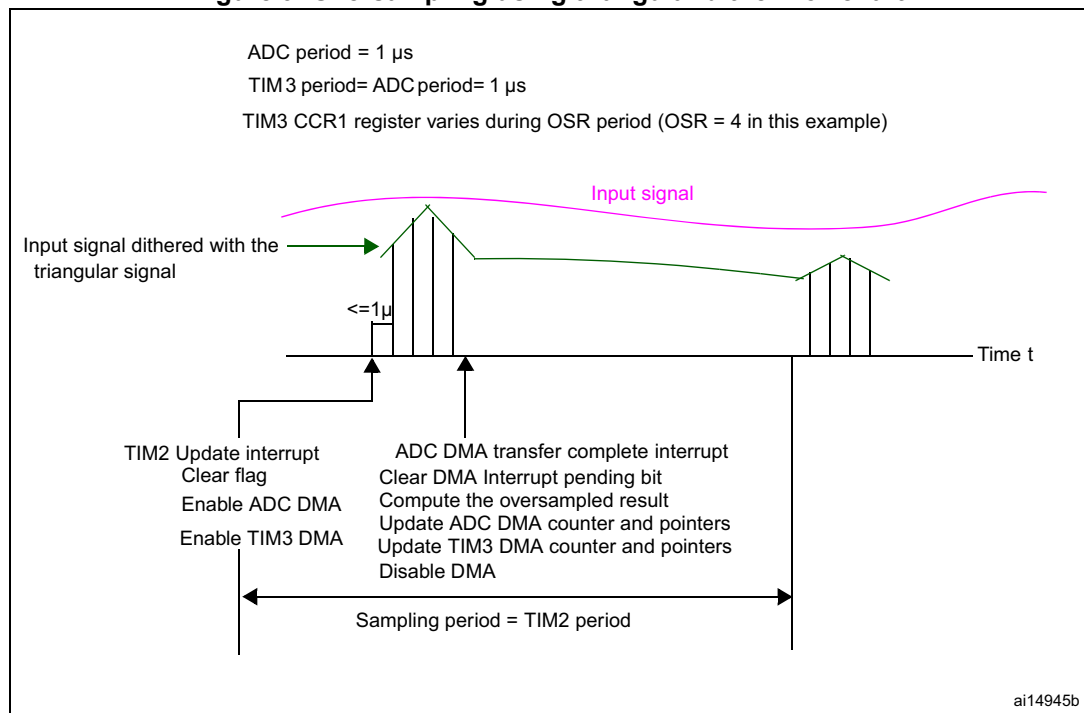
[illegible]

ADC period = 1 µs

TIM3 period= ADC period= 1 µs

TIM3 CCR1 register varies during OSR period (OSR = 4 in this example)

Input signal

Input signal dithered with the triangular signal

<=1µ

Time t

TIM2 Update interrupt
Clear flag
Enable ADC DMA
Enable TIM3 DMA

ADC DMA transfer complete interrupt
Clear DMA Interrupt pending bit
Compute the oversampled result
Update ADC DMA counter and pointers
Update TIM3 DMA counter and pointers
Disable DMA

Sampling period = TIM2 period

ai14945b